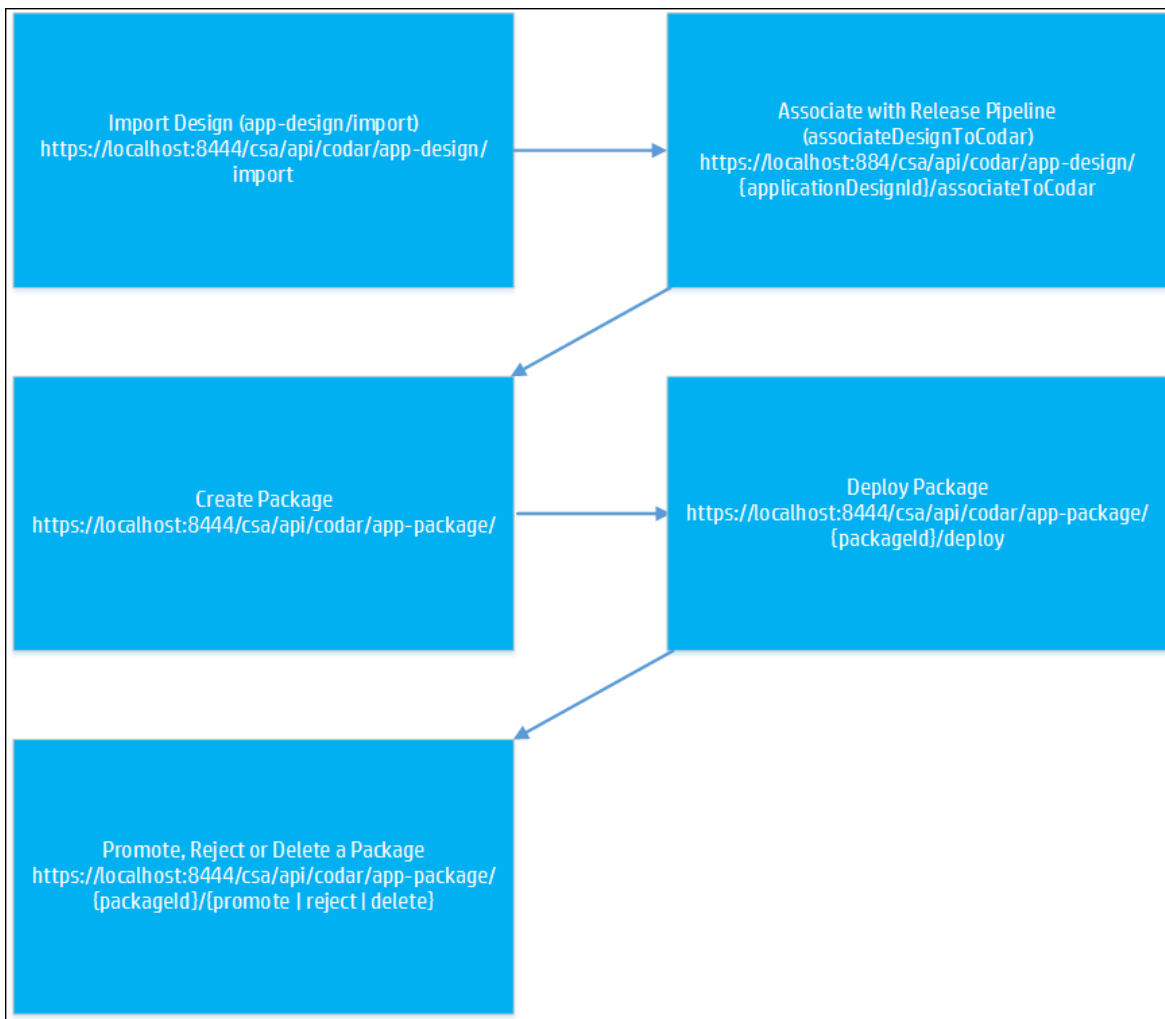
Import Design (app-design/import)
https://localhost:8444/csa/api/codar/app-design/import

Associate with Release Pipeline
(associateDesignToCodar)
https://localhost:884/csa/api/codar/app-design/{applicationDesignId}/associateToCodar

Create Package
https://localhost:8444/csa/api/codar/app-package/

Deploy Package
https://localhost:8444/csa/api/codar/app-package/{packageId}/deploy

Promote, Reject or Delete a Package
https://localhost:8444/csa/api/codar/app-package/{packageId}/{promote | reject | delete}